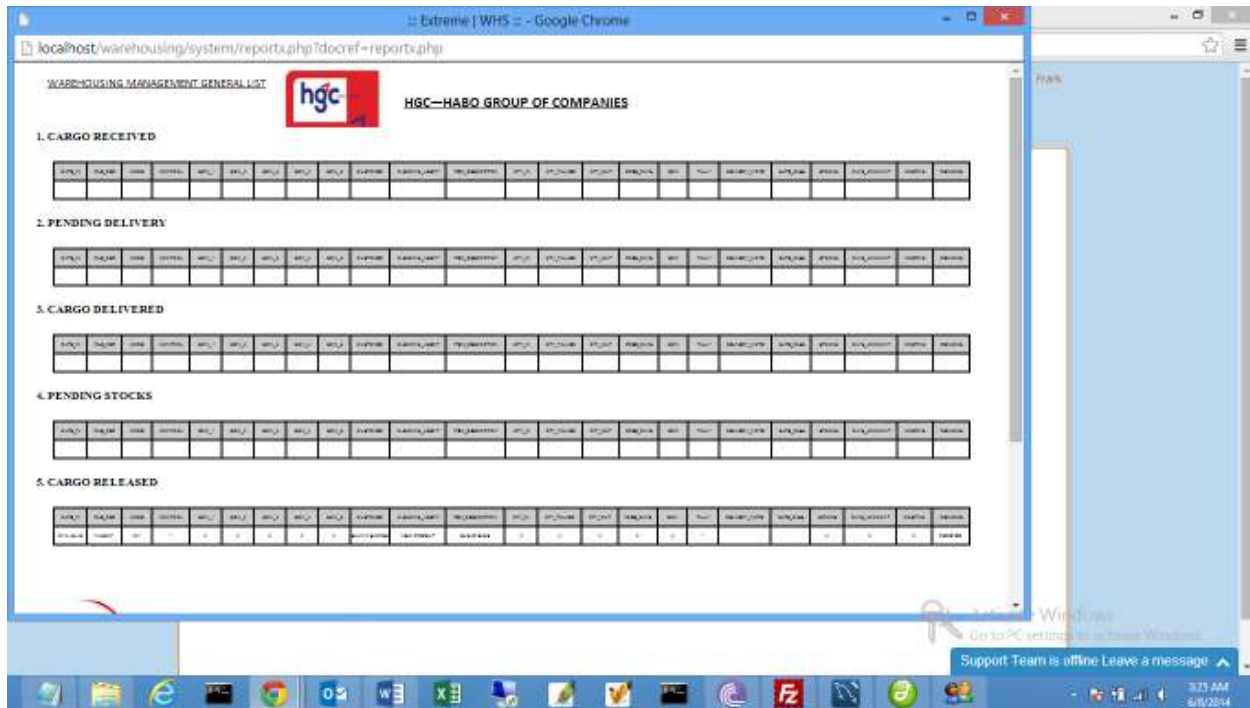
:: Extreme | WHS :: - Google Chrome

localhost/warehousing/system/reportx.php?docref=reportx.php

WAREHOUSING MANAGEMENT GENERAL LIST

hgc

HGC—HABO GROUP OF COMPANIES

1. CARGO RECEIVED

2. PENDING DELIVERY

3. CARGO DELIVERED

4. PENDING STOCKS

5. CARGO RELEASED

Frank

Activate Windows
Go to PC settings to activate Windows.

Support Team is offline Leave a message

3:25 AM
6/6/2014